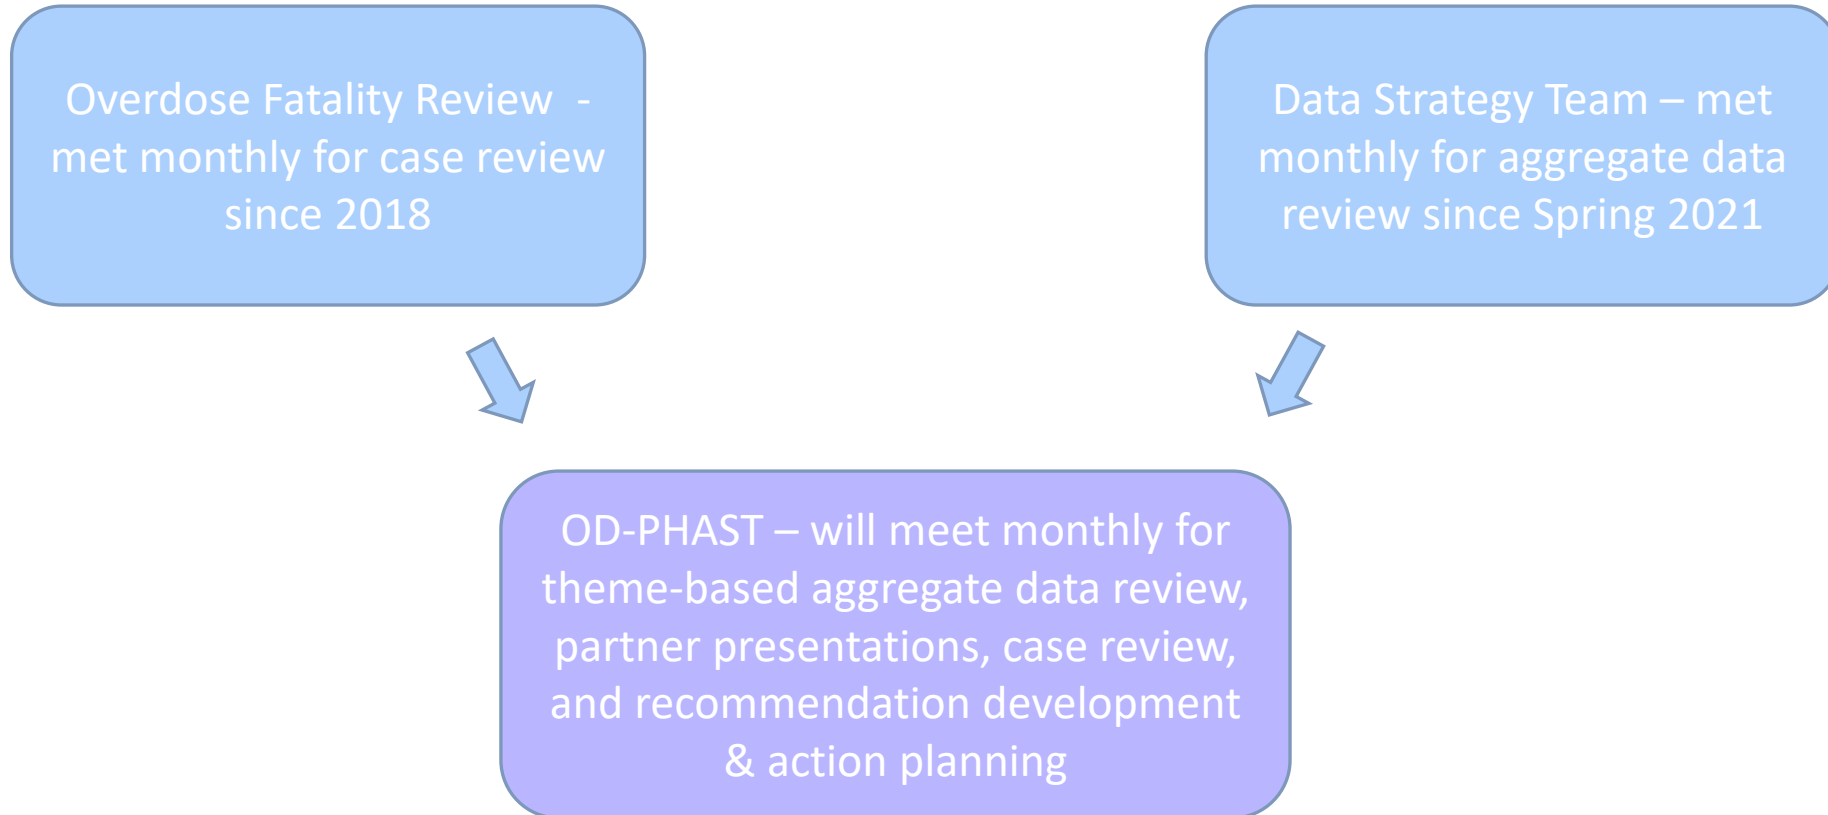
Overdose Fatality Review - met monthly for case review since 2018

Data Strategy Team – met monthly for aggregate data review since Spring 2021

OD-PHAST – will meet monthly for theme-based aggregate data review, partner presentations, case review, and recommendation development & action planning